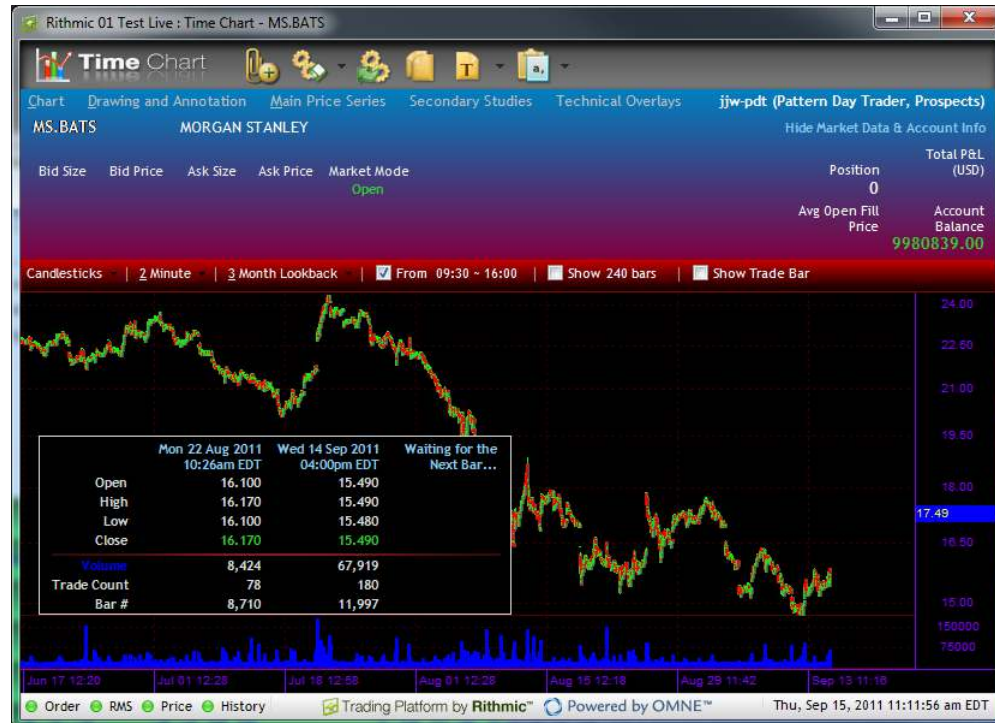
Rithmic 01 Test Live : Time Chart - MS.BATS

Time Chart

Chart Drawing and Annotation Main Price Series Secondary Studies Technical Overlays jjw-pdt (Pattern Day Trader, Prospects)

MS.BATS MORGAN STANLEY Hide Market Data & Account Info

Bid Size Bid Price Ask Size Ask Price Market Mode
Open

Position
0

Total P&L (USD)

Avg Open Fill Price

Account Balance
9980839.00

Candlesticks | 2 Minute | 3 Month Lookback | From 09:30 ~ 16:00 | Show 240 bars | Show Trade Bar

24.00
22.50
21.00
19.50
18.00
17.49
16.50
15.00
150000
75000

| | Mon 22 Aug 2011 10:26am EDT | Wed 14 Sep 2011 04:00pm EDT | Waiting for the Next Bar... |
|---|---|---|---|
| Open | 16.100 | 15.490 | |
| High | 16.170 | 15.490 | |
| Low | 16.100 | 15.480 | |
| Close | 16.170 | 15.490 | |
| Volume | 8,424 | 67,919 | |
| Trade Count | 78 | 180 | |
| Bar # | 8,710 | 11,997 | |

Jun 17 12:20 Jul 01 12:28 Jul 18 12:58 Aug 01 12:28 Aug 15 12:18 Aug 29 11:42 Sep 13 11:18

Order RMS Price History Trading Platform by Rithmic™ Powered by OMNE™ Thu, Sep 15, 2011 11:11:56 am EDT